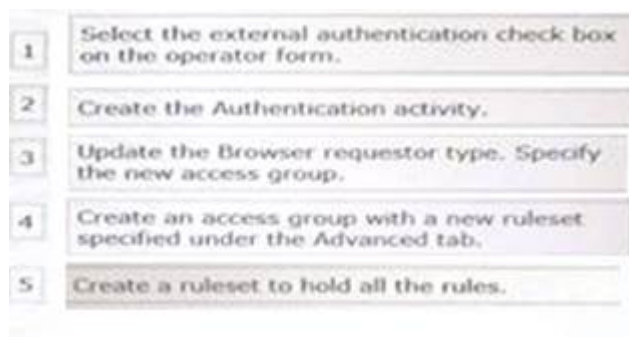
1 Select the external authentication check box on the operator form.

2 Create the Authentication activity.

3 Update the Browser requestor type. Specify the new access group.

4 Create an access group with a new ruleset specified under the Advanced tab.

5 Create a ruleset to hold all the rules.